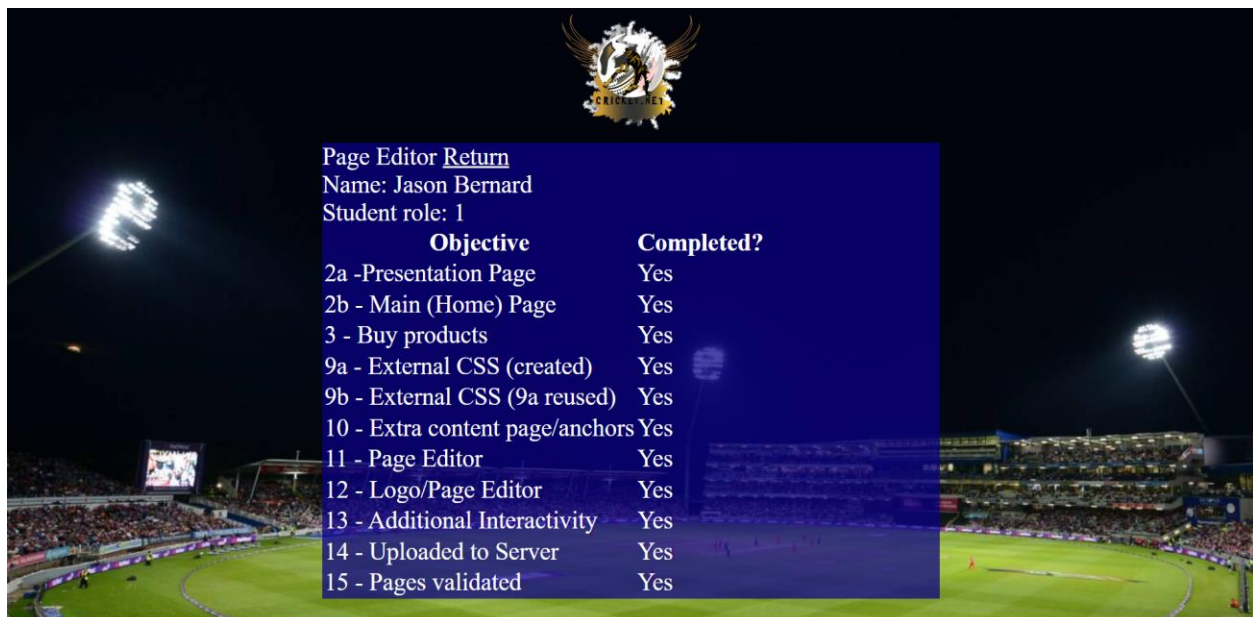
CRICKET.NET

Page Editor Return
Name: Jason Bernard
Student role: 1

| Objective | Completed? |
|---|---|
| 2a -Presentation Page | Yes |
| 2b - Main (Home) Page | Yes |
| 3 - Buy products | Yes |
| 9a - External CSS (created) | Yes |
| 9b - External CSS (9a reused) | Yes |
| 10 - Extra content page/anchors | Yes |
| 11 - Page Editor | Yes |
| 12 - Logo/Page Editor | Yes |
| 13 - Additional Interactivity | Yes |
| 14 - Uploaded to Server | Yes |
| 15 - Pages validated | Yes |